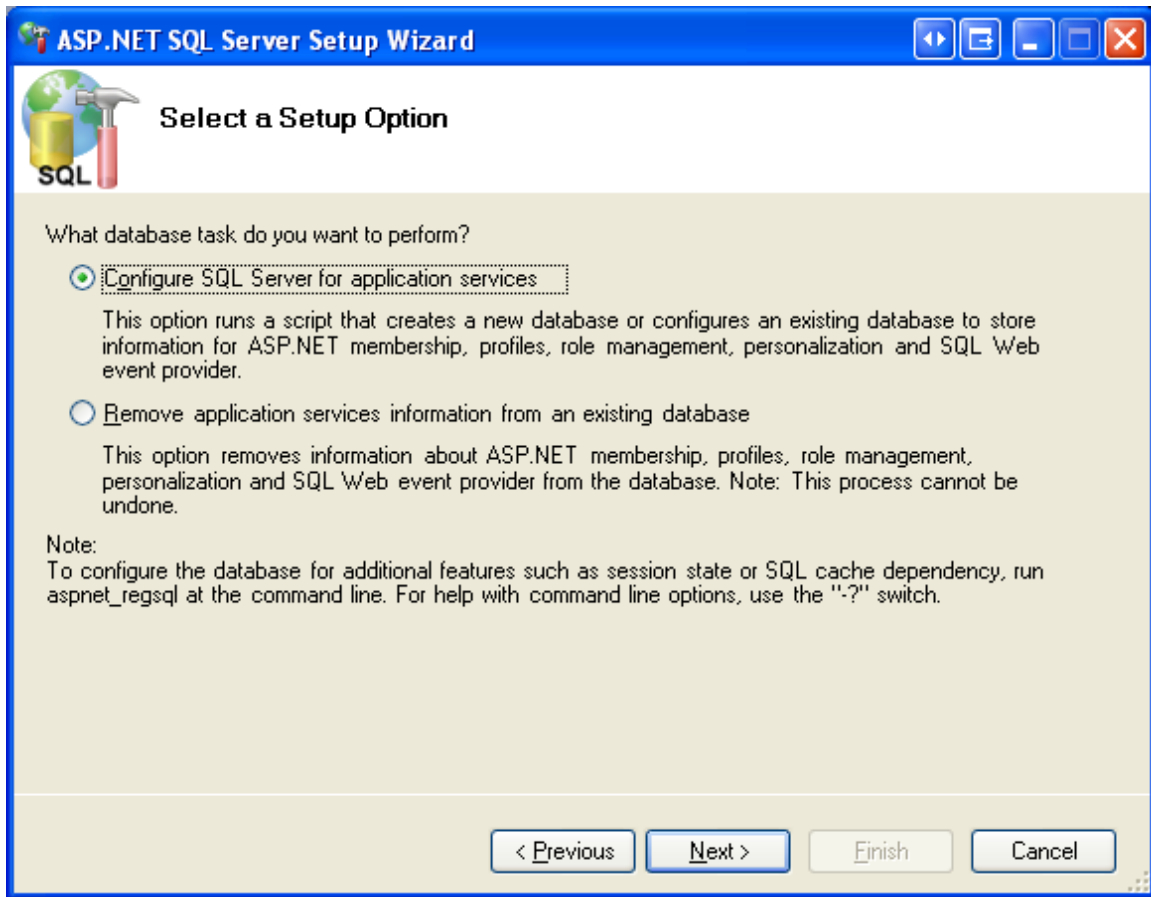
ASP.NET SQL Server Setup Wizard

SQL

Select a Setup Option

What database task do you want to perform?

Configure SQL Server for application services

This option runs a script that creates a new database or configures an existing database to store information for ASP.NET membership, profiles, role management, personalization and SQL Web event provider.

Remove application services information from an existing database

This option removes information about ASP.NET membership, profiles, role management, personalization and SQL Web event provider from the database. Note: This process cannot be undone.

Note:
To configure the database for additional features such as session state or SQL cache dependency, run aspnet_regsql at the command line. For help with command line options, use the "-?" switch.

< Previous | Next > | Finish | Cancel